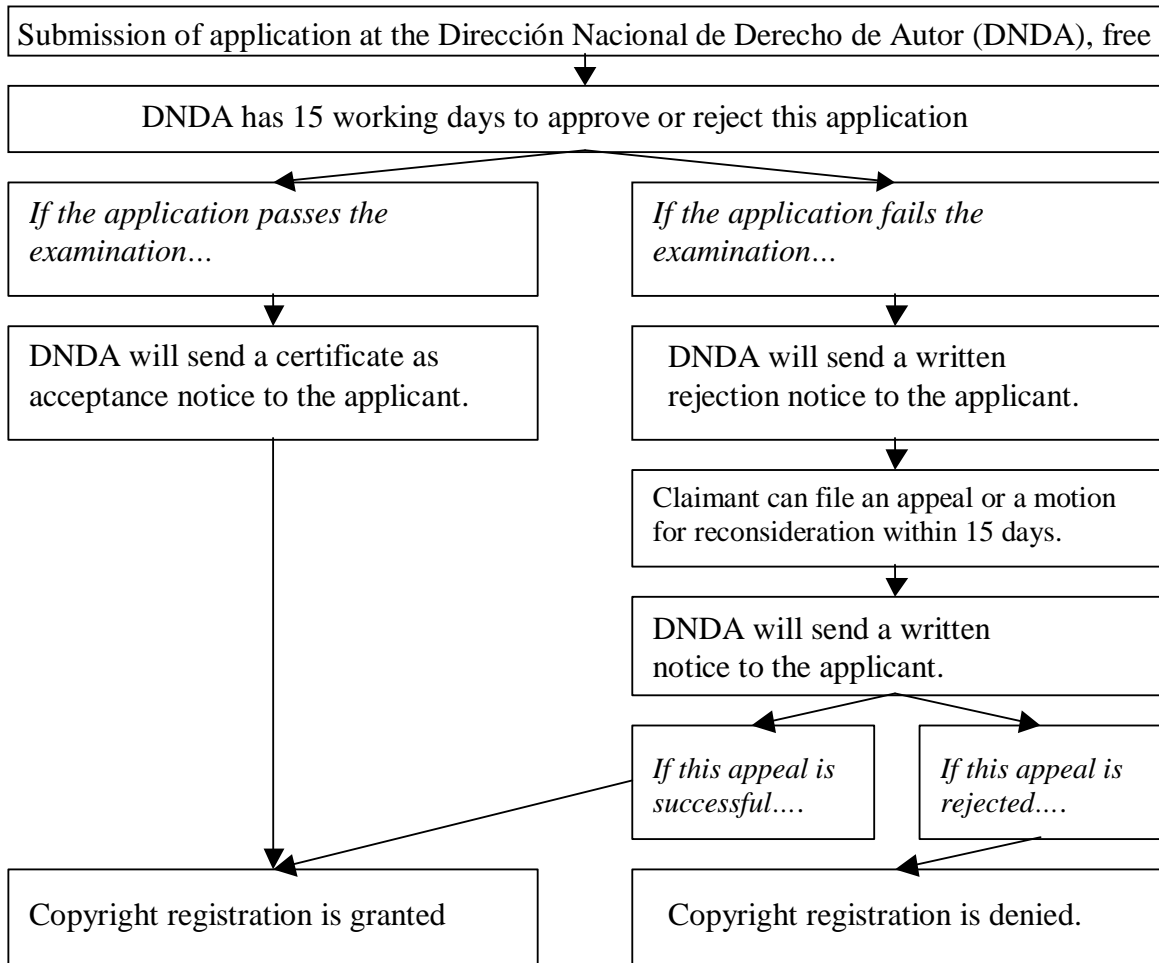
Submission of application at the Dirección Nacional de Derecho de Autor (DNDA), free

DNDA has 15 working days to approve or reject this application

*If the application passes the examination…*

DNDA will send a certificate as acceptance notice to the applicant.

*If the application fails the examination…*

DNDA will send a written rejection notice to the applicant.

Claimant can file an appeal or a motion for reconsideration within 15 days.

DNDA will send a written notice to the applicant.

*If this appeal is successful….*

*If this appeal is rejected….*

Copyright registration is granted

Copyright registration is denied.